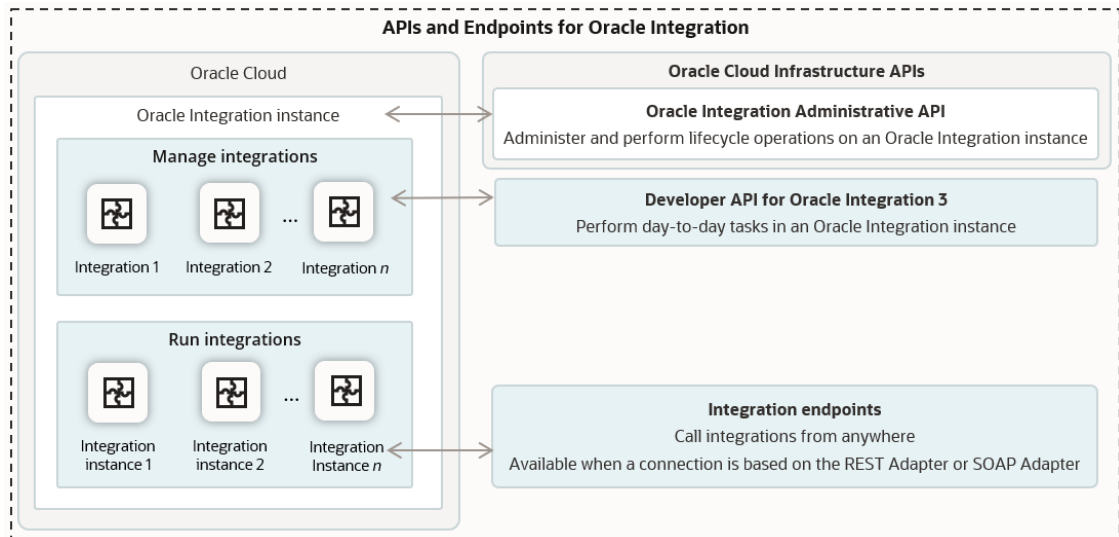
APIs and Endpoints for Oracle Integration

Oracle Cloud

Oracle Integration instance

Manage integrations

Integration 1

Integration 2

...

Integration *n*

Run integrations

Integration instance 1

Integration instance 2

...

Integration Instance *n*

Oracle Cloud Infrastructure APIs

Oracle Integration Administrative API

Administer and perform lifecycle operations on an Oracle Integration instance

Developer API for Oracle Integration 3

Perform day-to-day tasks in an Oracle Integration instance

Integration endpoints

Call integrations from anywhere

Available when a connection is based on the REST Adapter or SOAP Adapter